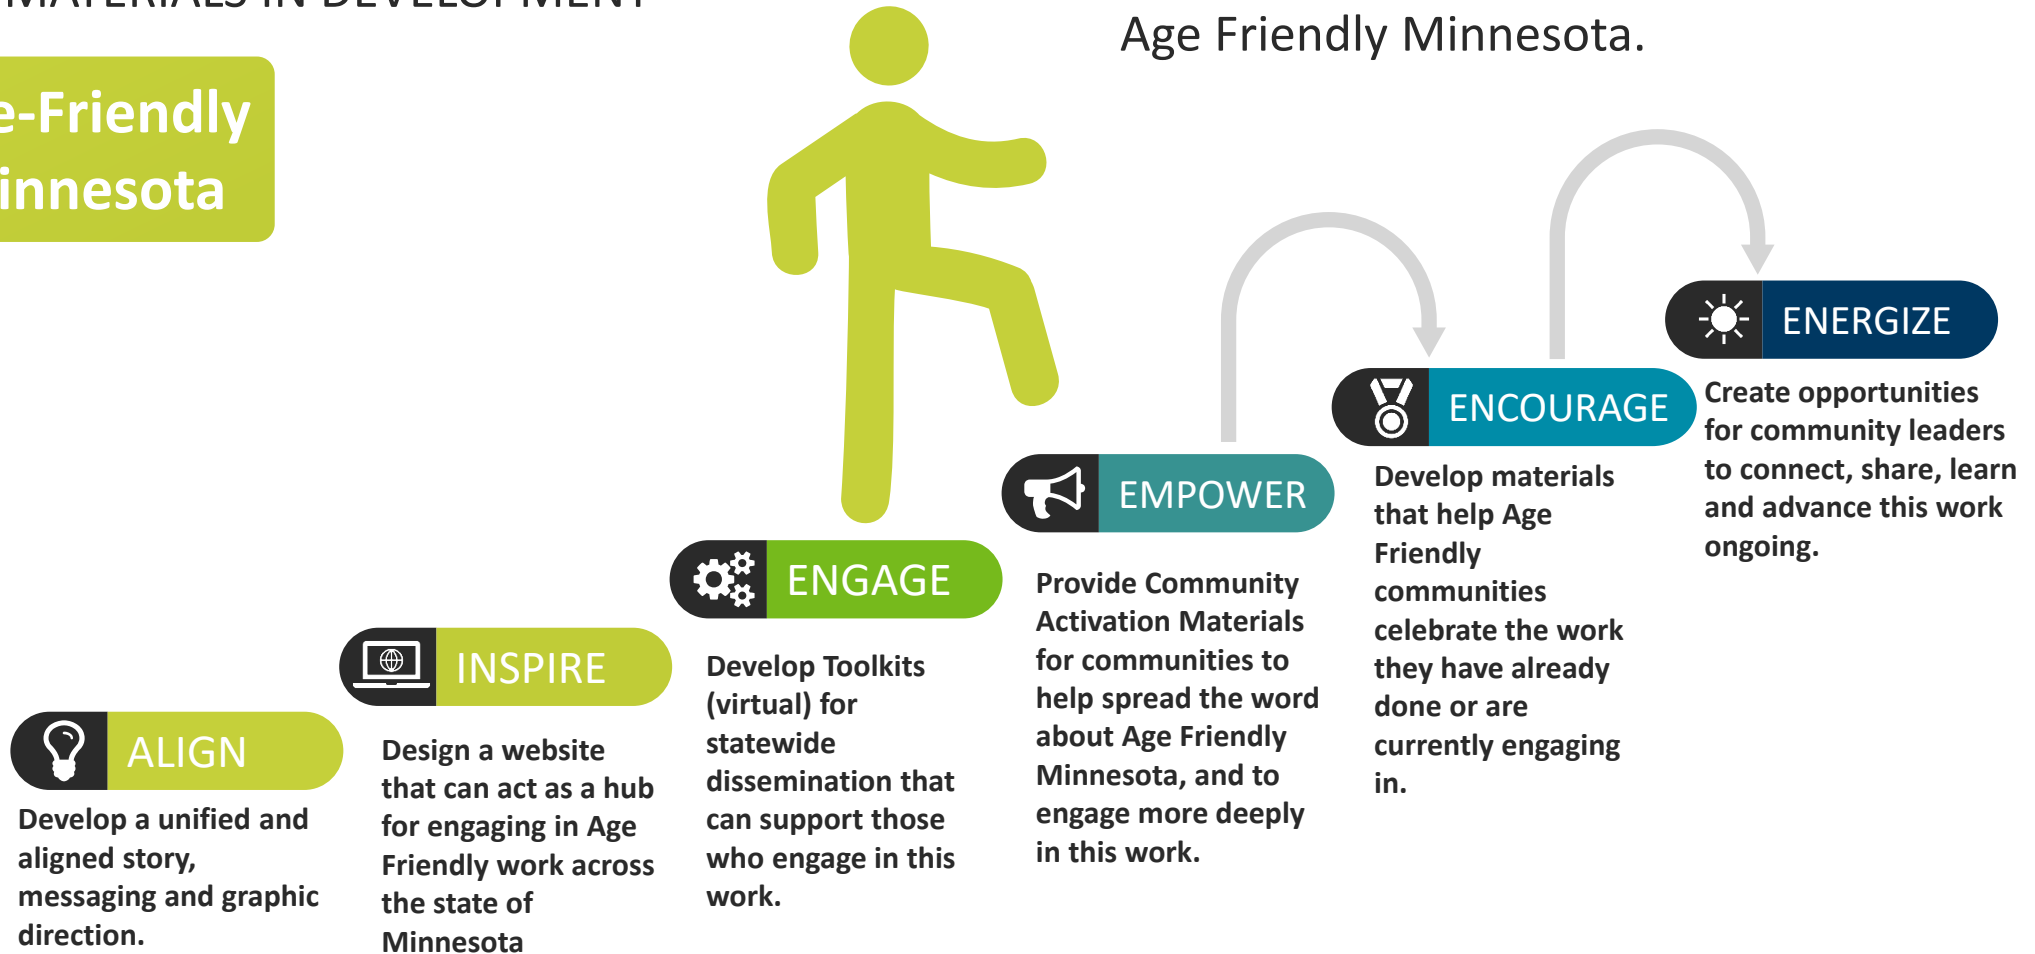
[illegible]

Age Friendly Minnesota.

e-Friendly
innesota

ENERGIZE

Create opportunities for community leaders to connect, share, learn and advance this work ongoing.

ENCOURAGE

Develop materials that help Age Friendly communities celebrate the work they have already done or are currently engaging in.

EMPOWER

Provide Community Activation Materials for communities to help spread the word about Age Friendly Minnesota, and to engage more deeply in this work.

ENGAGE

Develop Toolkits (virtual) for statewide dissemination that can support those who engage in this work.

INSPIRE

Design a website that can act as a hub for engaging in Age Friendly work across the state of Minnesota

ALIGN

Develop a unified and aligned story, messaging and graphic direction.